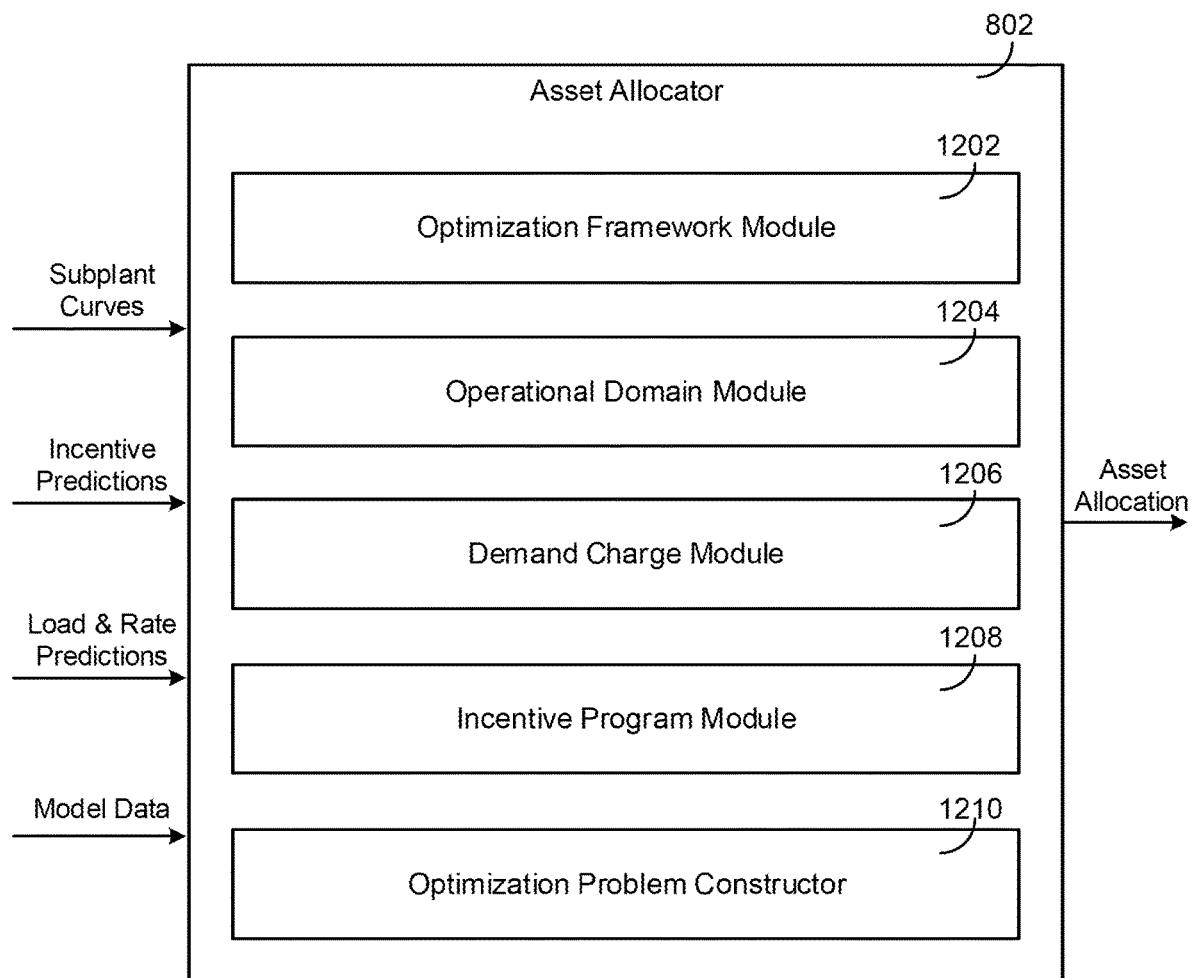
802

Asset Allocator

1202

Optimization Framework Module

Subplant Curves

1204

Operational Domain Module

Incentive Predictions

1206

Asset Allocation

Demand Charge Module

Load & Rate Predictions

1208

Incentive Program Module

Model Data

1210

Optimization Problem Constructor